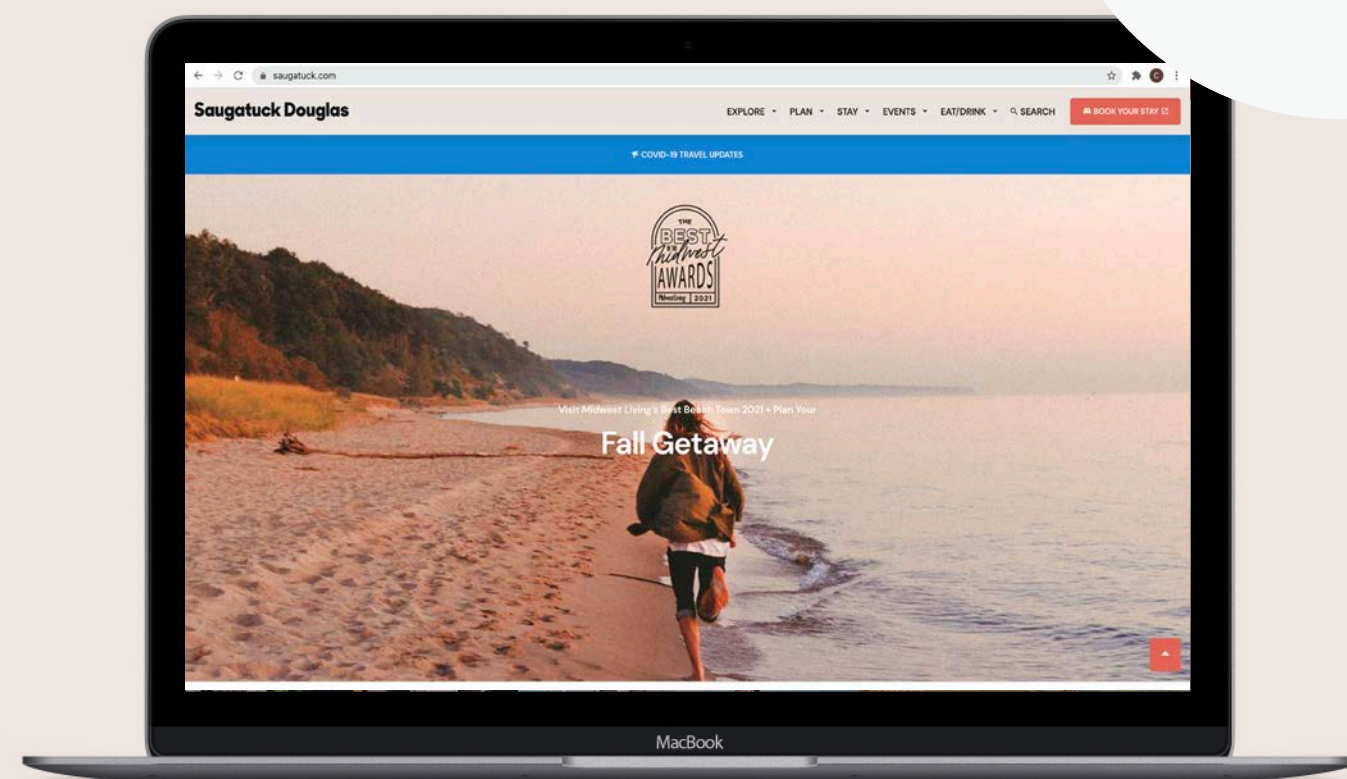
saugatuck.com

Saugatuck Douglas

EXPLORE PLAN STAY EVENTS EAT/DRINK SEARCH BOOK YOUR STAY

COVID-19 TRAVEL UPDATES

THE BEST Midwest AWARDS Midwest Living 2021

Visit Midwest Living's Best Beach Town 2021 + Plan Your

Fall Getaway

MacBook